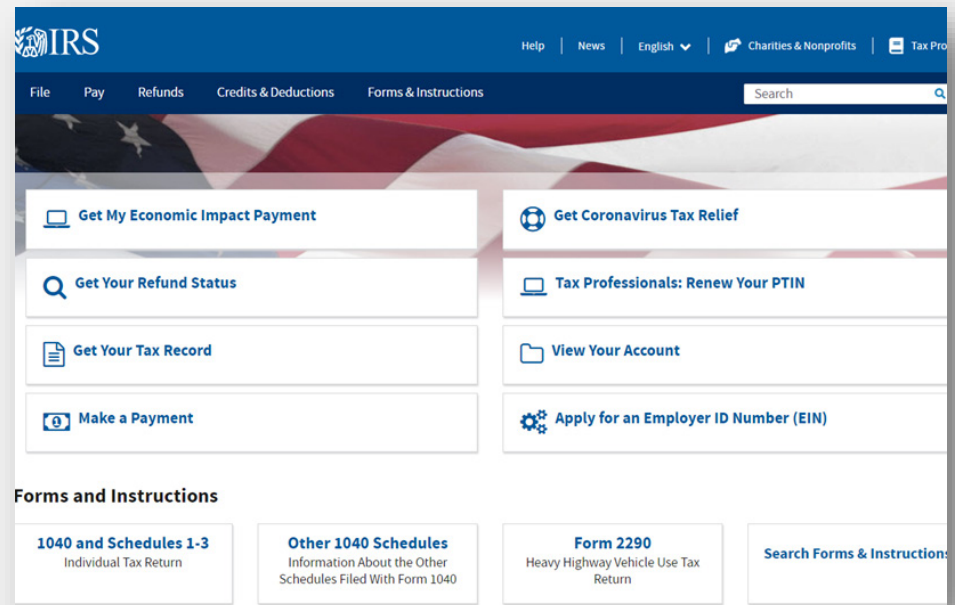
IRS

Help | News | English | Charities & Nonprofits | Tax Pro

File Pay Refunds Credits & Deductions Forms & Instructions

Search

Get My Economic Impact Payment

Get Coronavirus Tax Relief

Get Your Refund Status

Tax Professionals: Renew Your PTIN

Get Your Tax Record

View Your Account

Make a Payment

Apply for an Employer ID Number (EIN)

Forms and Instructions

1040 and Schedules 1-3
Individual Tax Return

Other 1040 Schedules
Information About the Other Schedules Filed With Form 1040

Form 2290
Heavy Highway Vehicle Use Tax Return

Search Forms & Instructions